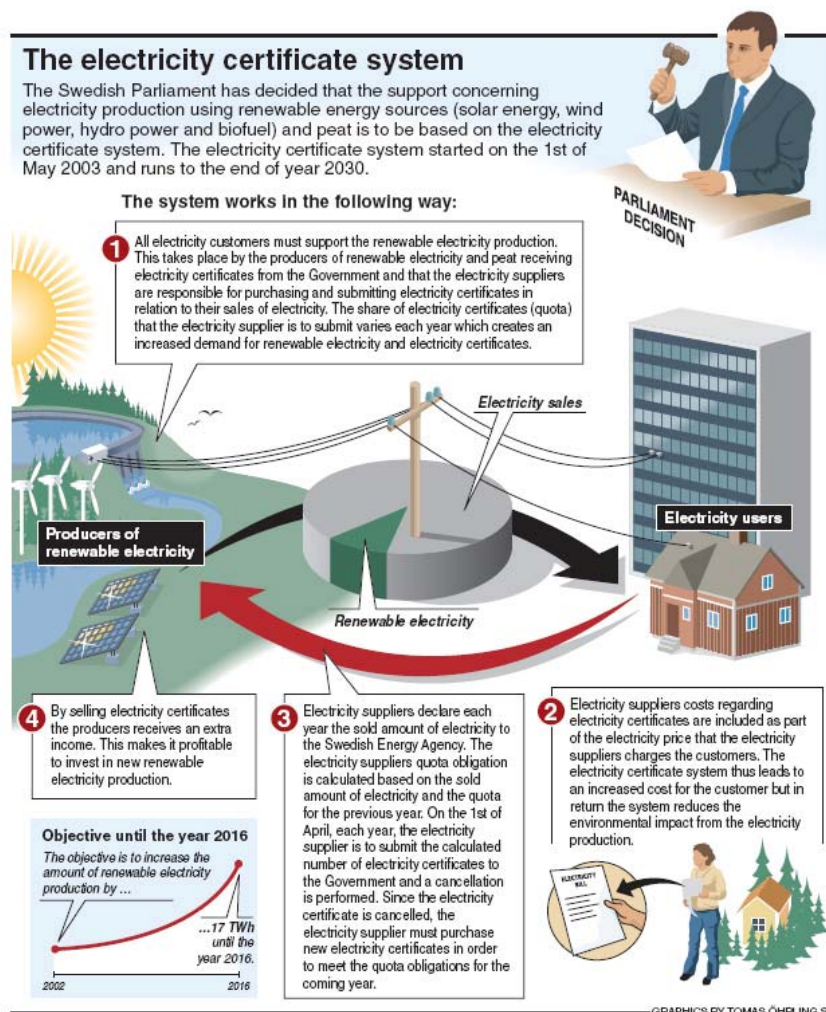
The electricity certificate system

The Swedish Parliament has decided that the support concerning electricity production using renewable energy sources (solar energy, wind power, hydro power and biofuel) and peat is to be based on the electricity certificate system. The electricity certificate system started on the 1st of May 2003 and runs to the end of year 2030.

PARLIAMENT DECISION

The system works in the following way:

1 All electricity customers must support the renewable electricity production. This takes place by the producers of renewable electricity and peat receiving electricity certificates from the Government and that the electricity suppliers are responsible for purchasing and submitting electricity certificates in relation to their sales of electricity. The share of electricity certificates (quota) that the electricity supplier is to submit varies each year which creates an increased demand for renewable electricity and electricity certificates.

Electricity sales

Electricity users

Producers of renewable electricity

Renewable electricity

4 By selling electricity certificates the producers receives an extra income. This makes it profitable to invest in new renewable electricity production.

3 Electricity suppliers declare each year the sold amount of electricity to the Swedish Energy Agency. The electricity suppliers quota obligation is calculated based on the sold amount of electricity and the quota for the previous year. On the 1st of April, each year, the electricity supplier is to submit the calculated number of electricity certificates to the Government and a cancellation is performed. Since the electricity certificate is cancelled, the electricity supplier must purchase new electricity certificates in order to meet the quota obligations for the coming year.

2 Electricity suppliers costs regarding electricity certificates are included as part of the electricity price that the electricity suppliers charges the customers. The electricity certificate system thus leads to an increased cost for the customer but in return the system reduces the environmental impact from the electricity production.

ELECTRICITY BILL

Objective until the year 2016

The objective is to increase the amount of renewable electricity production by ...

...17 TWh until the year 2016.

2002

2016

GRAPHICS BY TOMAS ÖHRLING S